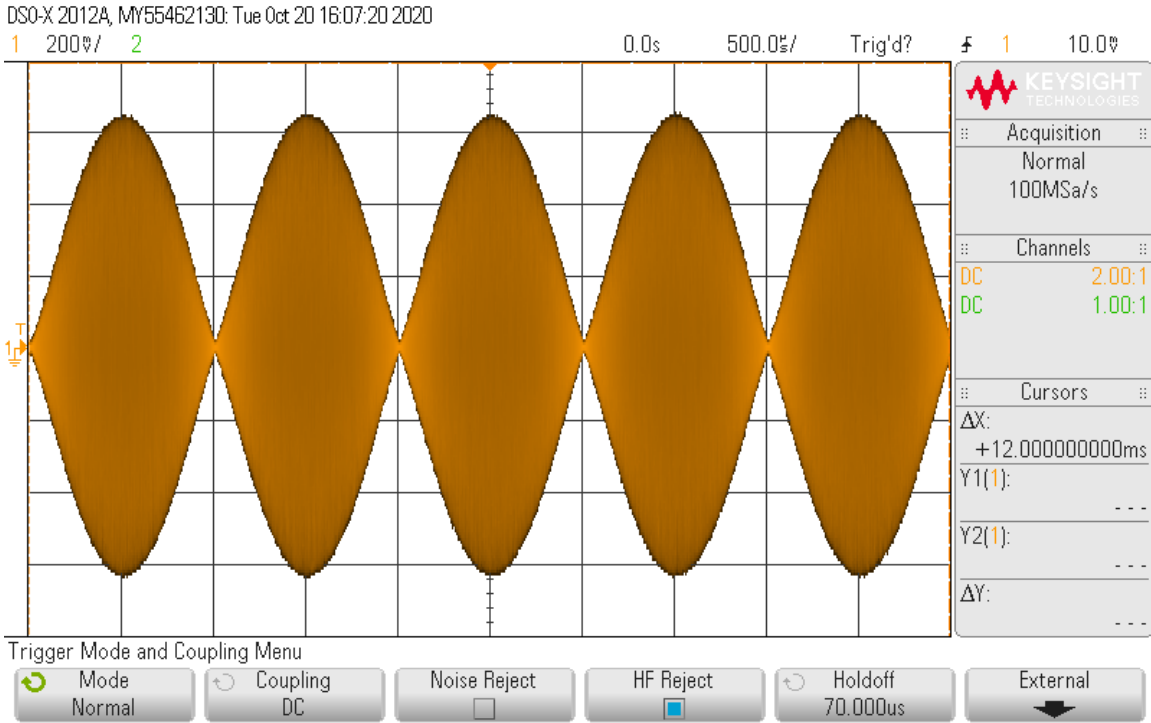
DSO-X 2012A, MY55462130: Tue Oct 20 16:07:20 2020

1 200mV/ 2 0.0s 500.0us/ Trig'd? 1 10.0V

KEYSIGHT TECHNOLOGIES

Acquisition
Normal
100MSa/s

Channels
DC 2.00:1
DC 1.00:1

Cursors
ΔX:
+12.000000000ms
Y1(1):
- - -
Y2(1):
- - -
ΔY:
- - -

T
1

Trigger Mode and Coupling Menu

| Mode Normal | Coupling DC | Noise Reject | HF Reject | Holdoff 70.000us | External |